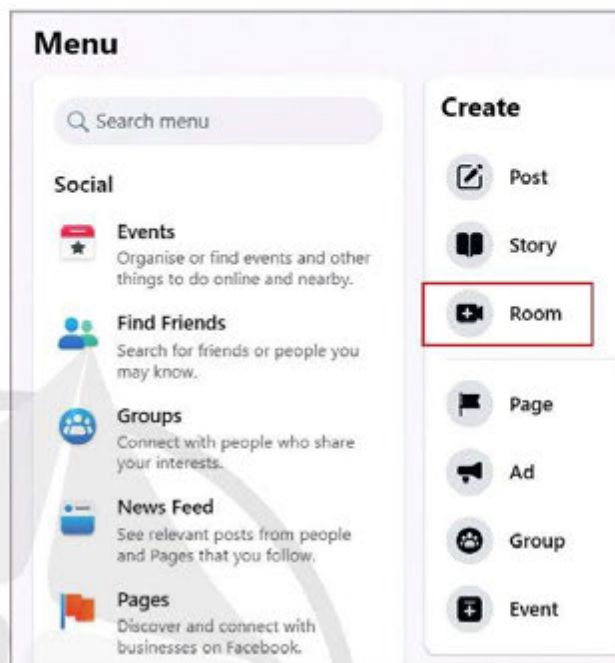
Menu

Search menu

Social

Events
Organise or find events and other things to do online and nearby.

Find Friends
Search for friends or people you may know.

Groups
Connect with people who share your interests.

News Feed
See relevant posts from people and Pages that you follow.

Pages
Discover and connect with businesses on Facebook.

Create

Post

Story

Room

Page

Ad

Group

Event